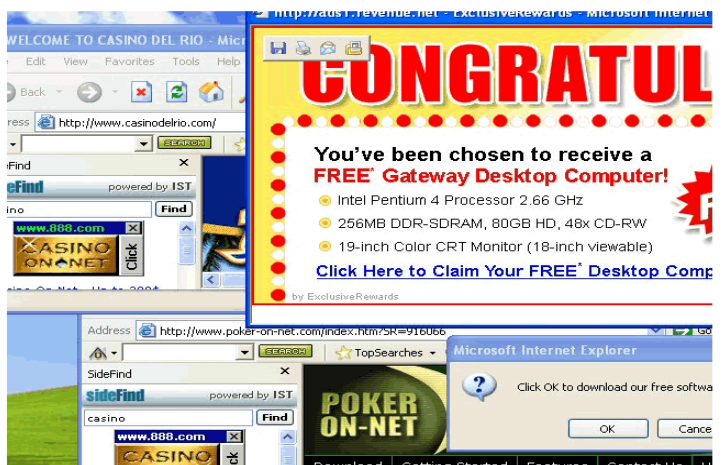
WELCOME TO CASINO DEL RIO - Micr

Edit View Favorites Tools Help

Back

ress http://www.casinodelrio.com/

SEARCH

deFind

deFind powered by IST

sino Find

www.888.com

CASINO ON NET

Click

http://ads1.revenue.net - ExclusiveRewards - Microsoft Internet

CONGRATUL

You've been chosen to receive a FREE* Gateway Desktop Computer!

Intel Pentium 4 Processor 2.66 GHz

256MB DDR-SDRAM, 80GB HD, 48x CD-RW

19-inch Color CRT Monitor (18-inch viewable)

Click Here to Claim Your FREE* Desktop Comp

by ExclusiveRewards

Address http://www.poker-on-net.com/index.htm?SR=916066

SEARCH TopSearches

SideFind

sideFind powered by IST

casino Find

www.888.com

CASINO

POKER ON-NET

Microsoft Internet Explorer

Click OK to download our free softwa

OK Cance